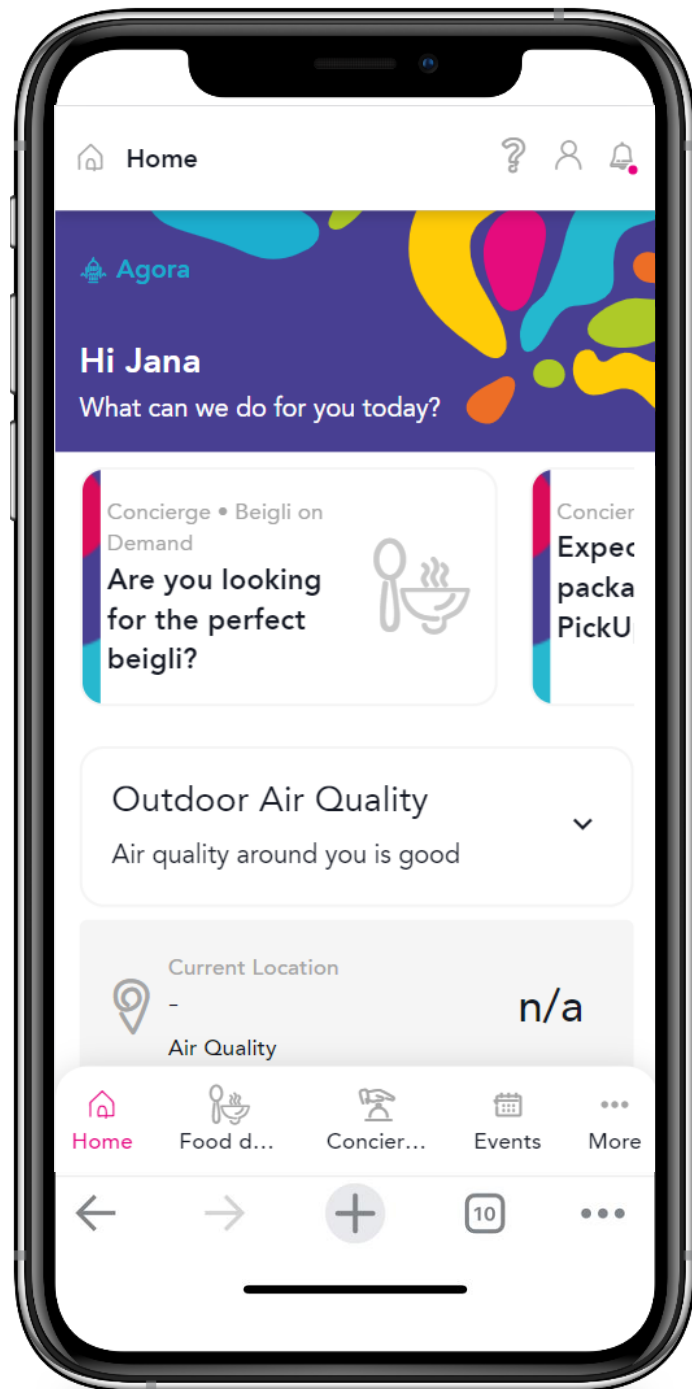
Home

Agora

Hi Jana

What can we do for you today?

Concierge • Beigli on Demand

Are you looking for the perfect beigli?

Concier

Expec

packa

PickU

Outdoor Air Quality

Air quality around you is good

Current Location

-

Air Quality

n/a

Home

Food d...

Concier...

Events

More

10